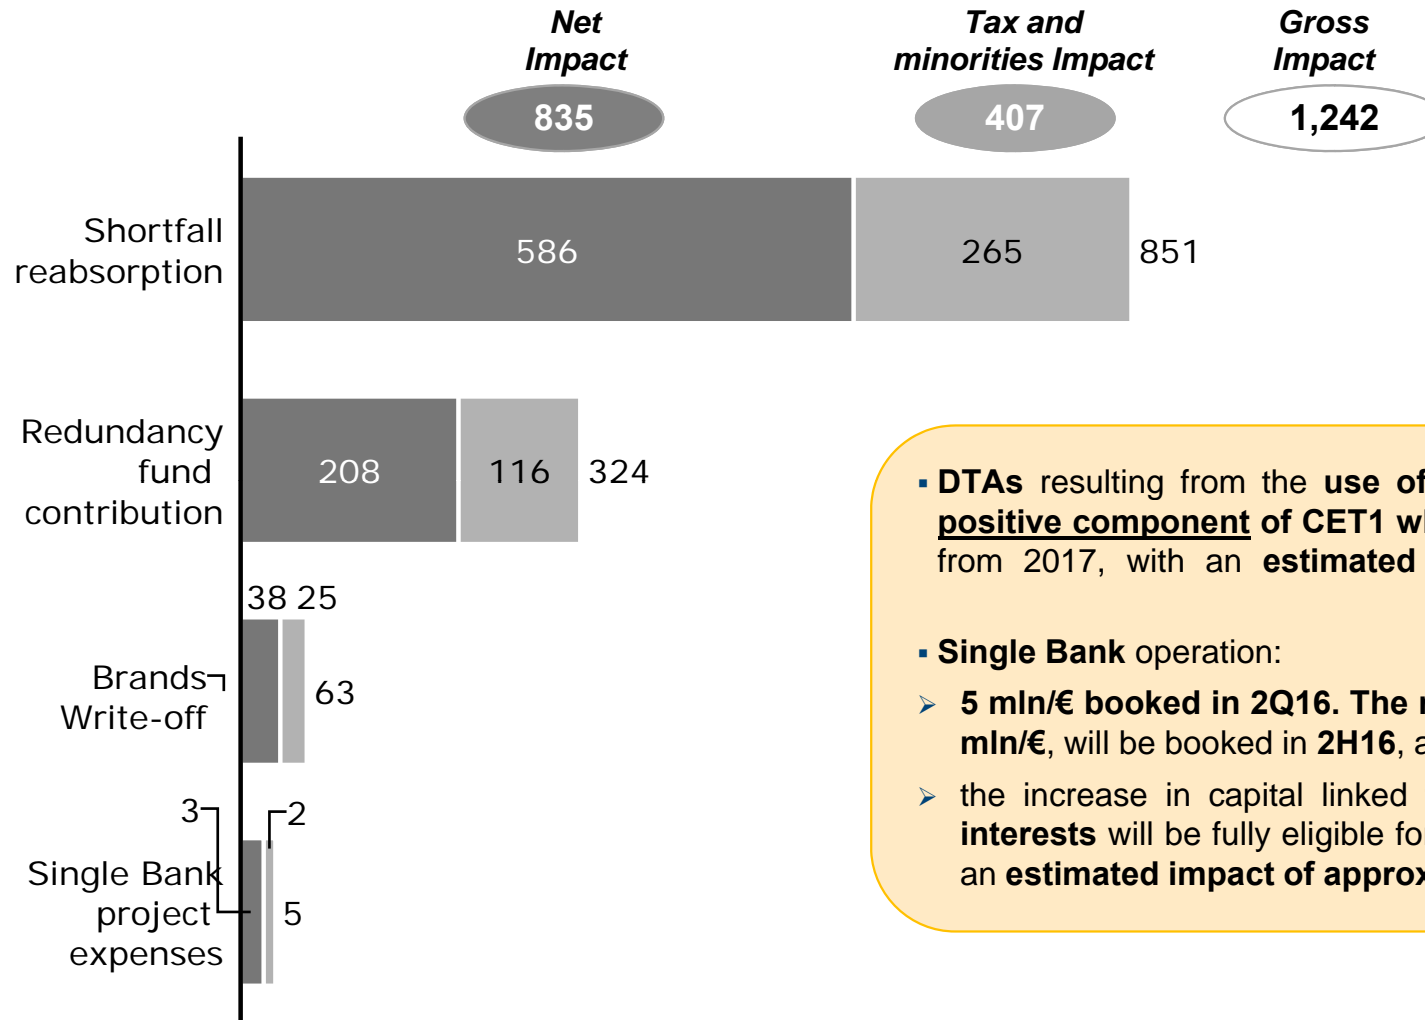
Net Impact
835

Tax and minorities Impact
407

Gross Impact
1,242

Shortfall reabsorption
586
265
851

Redundancy fund contribution
208
116
324

38 25
Brands Write-off
63

3
2
Single Bank project expenses
5

▪ DTAs resulting from the use of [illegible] positive component of CET1 w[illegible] from 2017, with an estimated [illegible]

▪ Single Bank operation:

➢ 5 mln/€ booked in 2Q16. The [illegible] mln/€, will be booked in 2H16, a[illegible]

➢ the increase in capital linked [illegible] interests will be fully eligible fo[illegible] an estimated impact of approx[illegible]